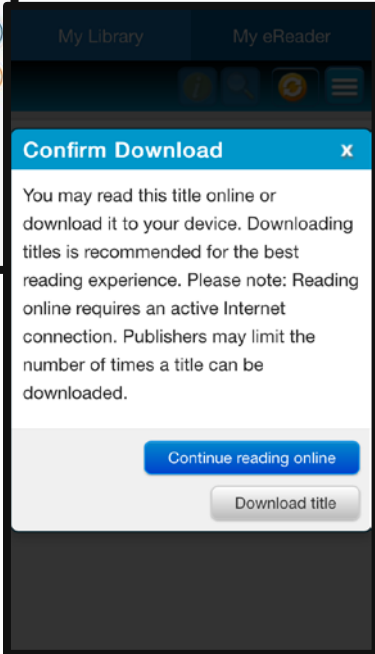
My Library My eReader

Confirm Download x

You may read this title online or download it to your device. Downloading titles is recommended for the best reading experience. Please note: Reading online requires an active Internet connection. Publishers may limit the number of times a title can be downloaded.

Continue reading online

Download title